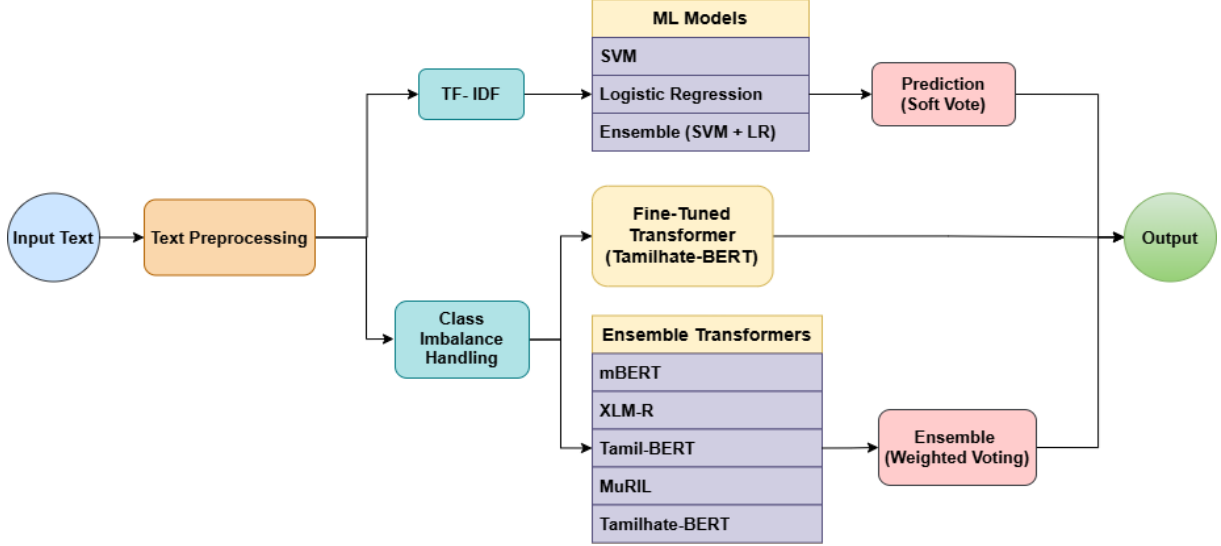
Input Text

Text Preprocessing

TF- IDF

| ML Models |
|---|
| SVM |
| Logistic Regression |
| Ensemble (SVM + LR) |

Prediction (Soft Vote)

Fine-Tuned Transformer (Tamilhate-BERT)

Class Imbalance Handling

| Ensemble Transformers |
|---|
| mBERT |
| XLM-R |
| Tamil-BERT |
| MuRIL |
| Tamilhate-BERT |

Ensemble (Weighted Voting)

Output